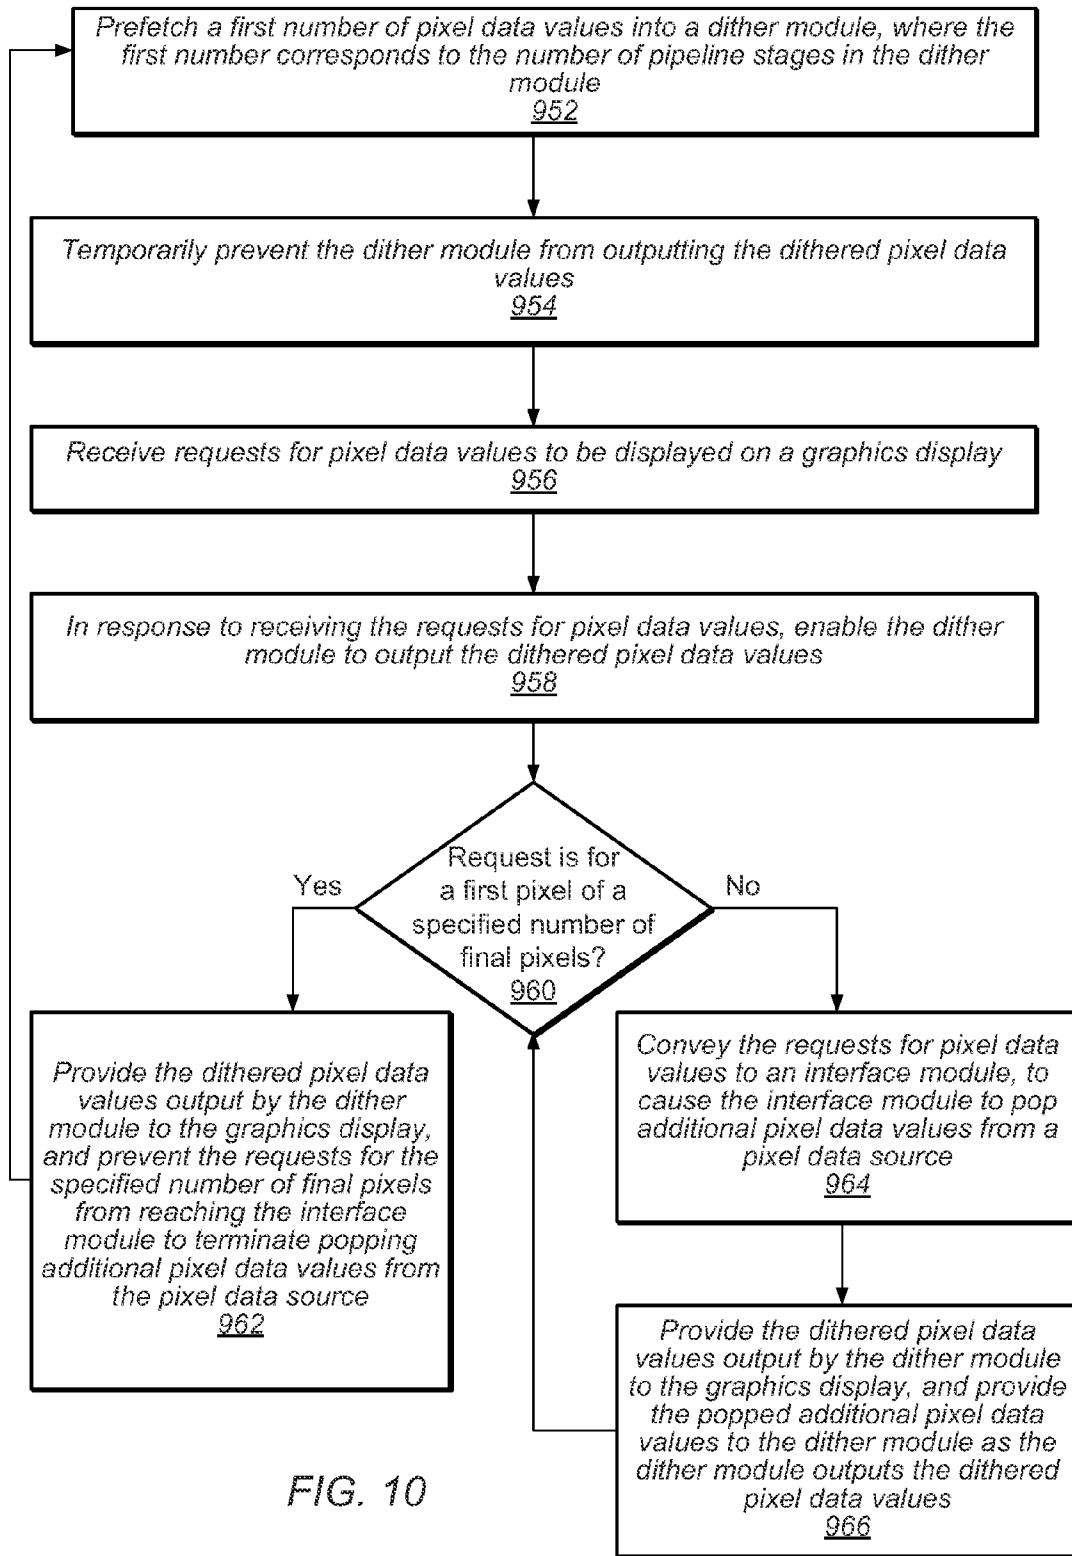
Prefetch a first number of pixel data values into a dither module, where the first number corresponds to the number of pipeline stages in the dither module
952

Temporarily prevent the dither module from outputting the dithered pixel data values
954

Receive requests for pixel data values to be displayed on a graphics display
956

In response to receiving the requests for pixel data values, enable the dither module to output the dithered pixel data values
958

Request is for a first pixel of a specified number of final pixels?
960

Yes

No

Provide the dithered pixel data values output by the dither module to the graphics display, and prevent the requests for the specified number of final pixels from reaching the interface module to terminate popping additional pixel data values from the pixel data source
962

Convey the requests for pixel data values to an interface module, to cause the interface module to pop additional pixel data values from a pixel data source
964

Provide the dithered pixel data values output by the dither module to the graphics display, and provide the popped additional pixel data values to the dither module as the dither module outputs the dithered pixel data values
966

FIG. 10